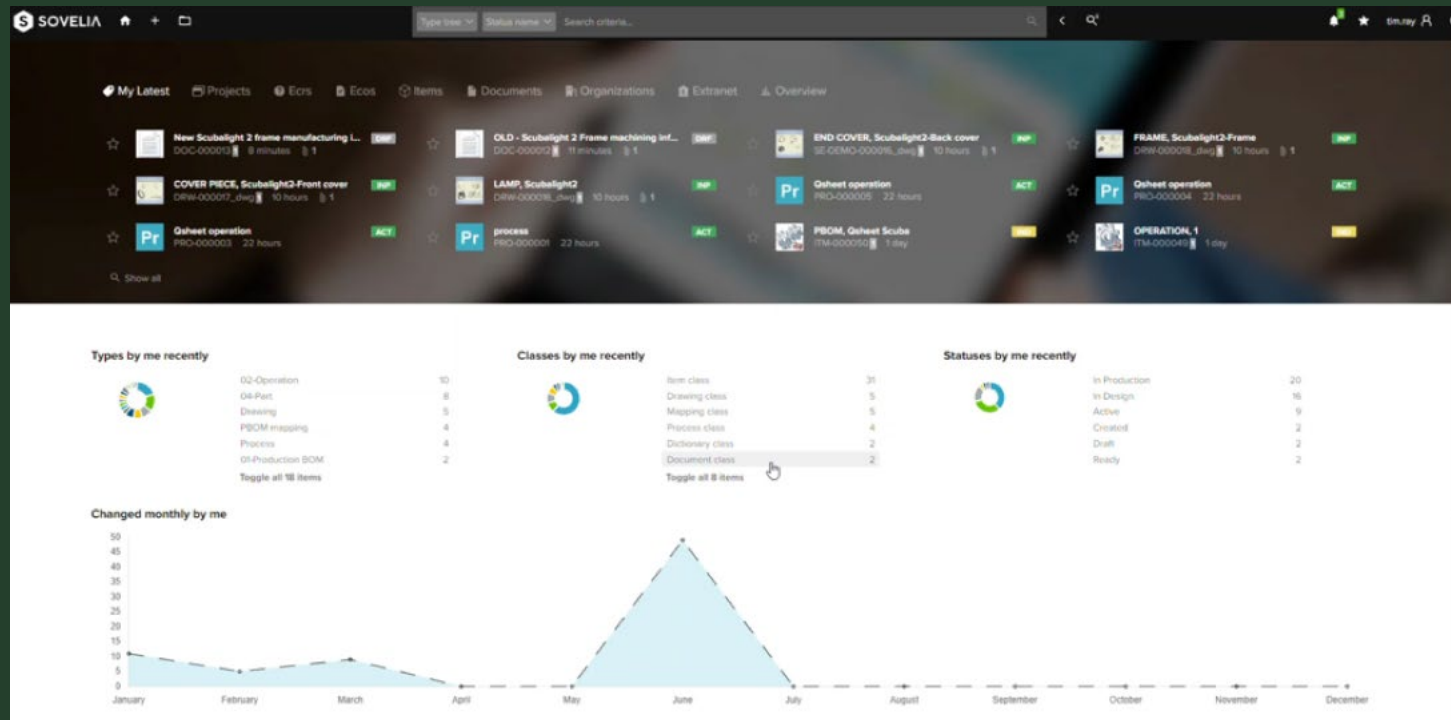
SOVELIA

Type tree Status name Search criteria...

tim.ray

My Latest Projects Ecrs Ecos Items Documents Organizations Extranet Overview

New Scubalight 2 frame manufacturing i... DRF
DOC-000013 8 minutes 1

OLD - Scubalight 2 Frame machining inf... DRF
DOC-000012 11 minutes 1

END COVER, Scubalight2-Back cover INP
SE-DEMO-000016_dwg 10 hours 1

FRAME, Scubalight2-Frame INP
DRW-000018_dwg 10 hours 1

COVER PIECE, Scubalight2-Front cover INP
DRW-000017_dwg 10 hours 1

LAMP, Scubalight2 INP
DRW-000016_dwg 10 hours 1

Pr Qsheet operation ACT
PRO-000005 22 hours

Pr Qsheet operation ACT
PRO-000004 22 hours

Pr Qsheet operation ACT
PRO-000003 22 hours

Pr process ACT
PRO-000001 22 hours

PBOM, Qsheet Scuba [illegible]
ITM-000050 1 day

OPERATION, 1 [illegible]
ITM-000049 1 day

Show all

Types by me recently

| | |
|---|---|
| 02-Operation | 10 |
| 04-Part | 8 |
| Drawing | 5 |
| PBOM mapping | 4 |
| Process | 4 |
| 01-Production BOM | 2 |

Toggle all 18 items

Classes by me recently

| | |
|---|---|
| Item class | 31 |
| Drawing class | 5 |
| Mapping class | 5 |
| Process class | 4 |
| Dictionary class | 2 |
| Document class | 2 |

Toggle all 8 items

Statuses by me recently

| | |
|---|---|
| In Production | 20 |
| In Design | 16 |
| Active | 9 |
| Created | 2 |
| Draft | 2 |
| Ready | 2 |

Changed monthly by me

50 45 40 35 30 25 20 15 10 5 0

January February March April May June July August September October November December